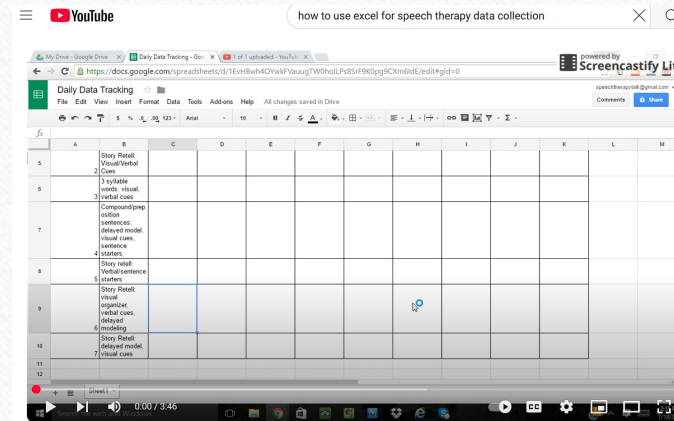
YouTube
how to use excel for speech therapy data collection

My Drive - Google Drive
Daily Data Tracking - Goo
1 of 1 uploaded - YouTub

https://docs.google.com/spreadsheets/d/1EvHBwh4OYwkFVauugTW0hoILPs8SrF9K0pg9CXm6IdE/edit#gid=0

powered by
Screencastify Lit

Daily Data Tracking
File Edit View Insert Format Data Tools Add-ons Help All changes saved in Drive
speechtherapytalk@gmail.com
Comments
Share

$ % .0 .00 123 Arial 10 B I S A

fx

| | A | B | C | D | E | F | G | H | I | J | K | L | M |
|---|---|---|---|---|---|---|---|---|---|---|---|---|---|
| 5 | 2 | Story Retell: Visual/Verbal Cues | | | | | | | | | | | |
| 6 | 3 | 3 syllable words: visual, verbal cues | | | | | | | | | | | |
| 7 | 4 | Compound/preposition sentences: delayed model, visual cues, sentence starters | | | | | | | | | | | |
| 8 | 5 | Story retell: Verbal/sentence starters | | | | | | | | | | | |
| 9 | 6 | Story Retell: visual organizer, verbal cues, delayed modeling | | | | | | | | | | | |
| 10 | 7 | Story Retell: delayed model, visual cues | | | | | | | | | | | |
| 11 | | | | | | | | | | | | | |
| 12 | | | | | | | | | | | | | |

Sheet1

0:07 / 3:46
CC